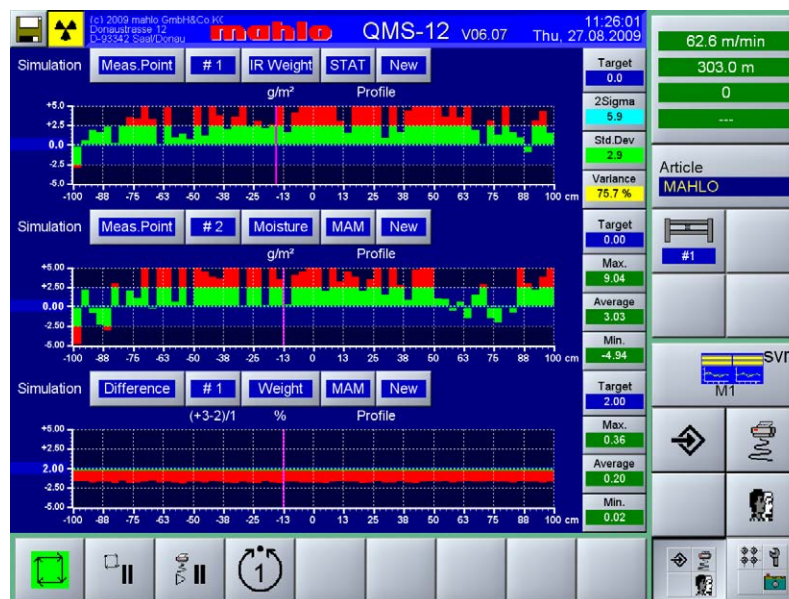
(c) 2009 mahlo GmbH&Co.KG
Donaustrasse 12
D-93342 Saal/Donau

mahlo QMS-12 V06.07

11:26:01
Thu, 27.08.2009

62.6 m/min
303.0 m
0
---

Simulation Meas.Point # 1 IR Weight STAT New

g/m² Profile

+5.0
+2.5
0.0
-2.5
-5.0

-100 -88 -75 -63 -50 -38 -25 -13 0 13 25 38 50 63 75 88 100 cm

Target
0.0
2Sigma
5.9
Std.Dev
2.9
Variance
75.7 %

Article
MAHLO

Simulation Meas.Point # 2 Moisture MAM New

g/m² Profile

+5.00
+2.50
0.00
-2.50
-5.00

-100 -88 -75 -63 -50 -38 -25 -13 0 13 25 38 50 63 75 88 100 cm

Target
0.00
Max.
9.04
Average
3.03
Min.
-4.94

#1

SVI
M1

Simulation Difference # 1 Weight MAM New

(+3-2)/1 % Profile

+5.00
2.00
-2.50
-5.00

-100 -88 -75 -63 -50 -38 -25 -13 0 13 25 38 50 63 75 88 100 cm

Target
2.00
Max.
0.36
Average
0.20
Min.
0.02

1